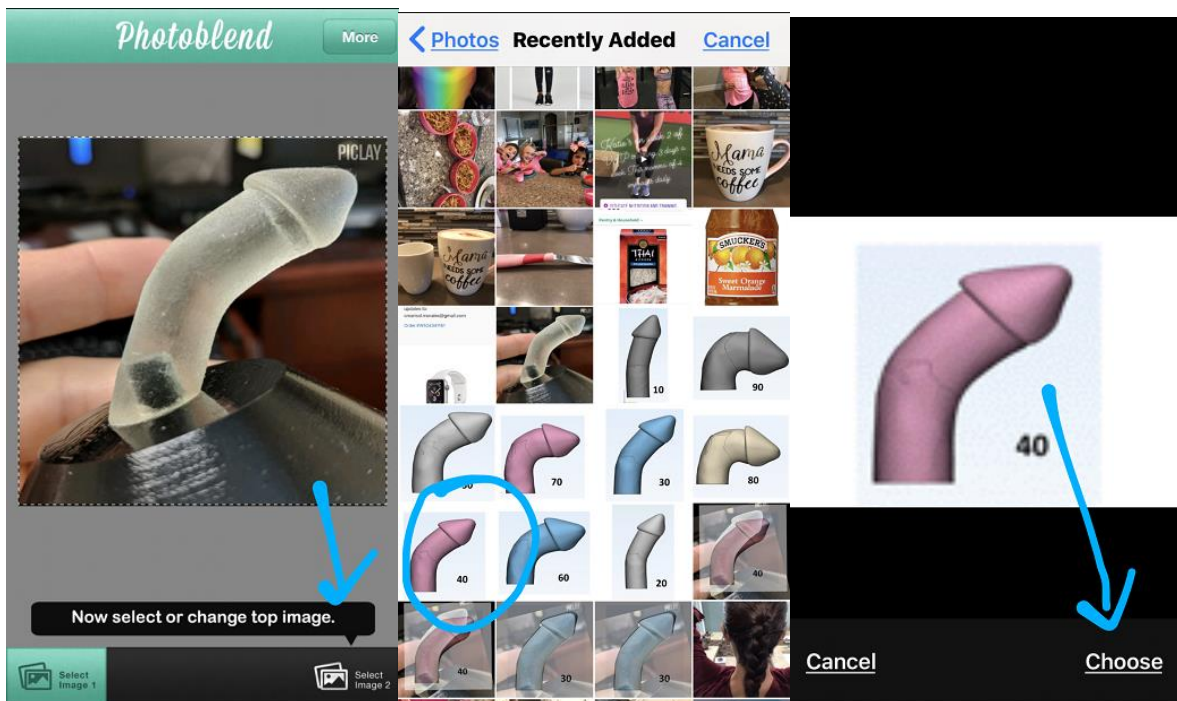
Photoblend

More

PICLAY

Now select or change top image.

Select Image 1

Select Image 2

< Photos Recently Added Cancel

Mama NEEDS SOME coffee

Mama NEEDS SOME coffee

THAI

SMUCKERS

Sweet Orange Marmalade

10

90

50

70

30

80

40

60

20

40

40

30

30

40

Cancel

Choose